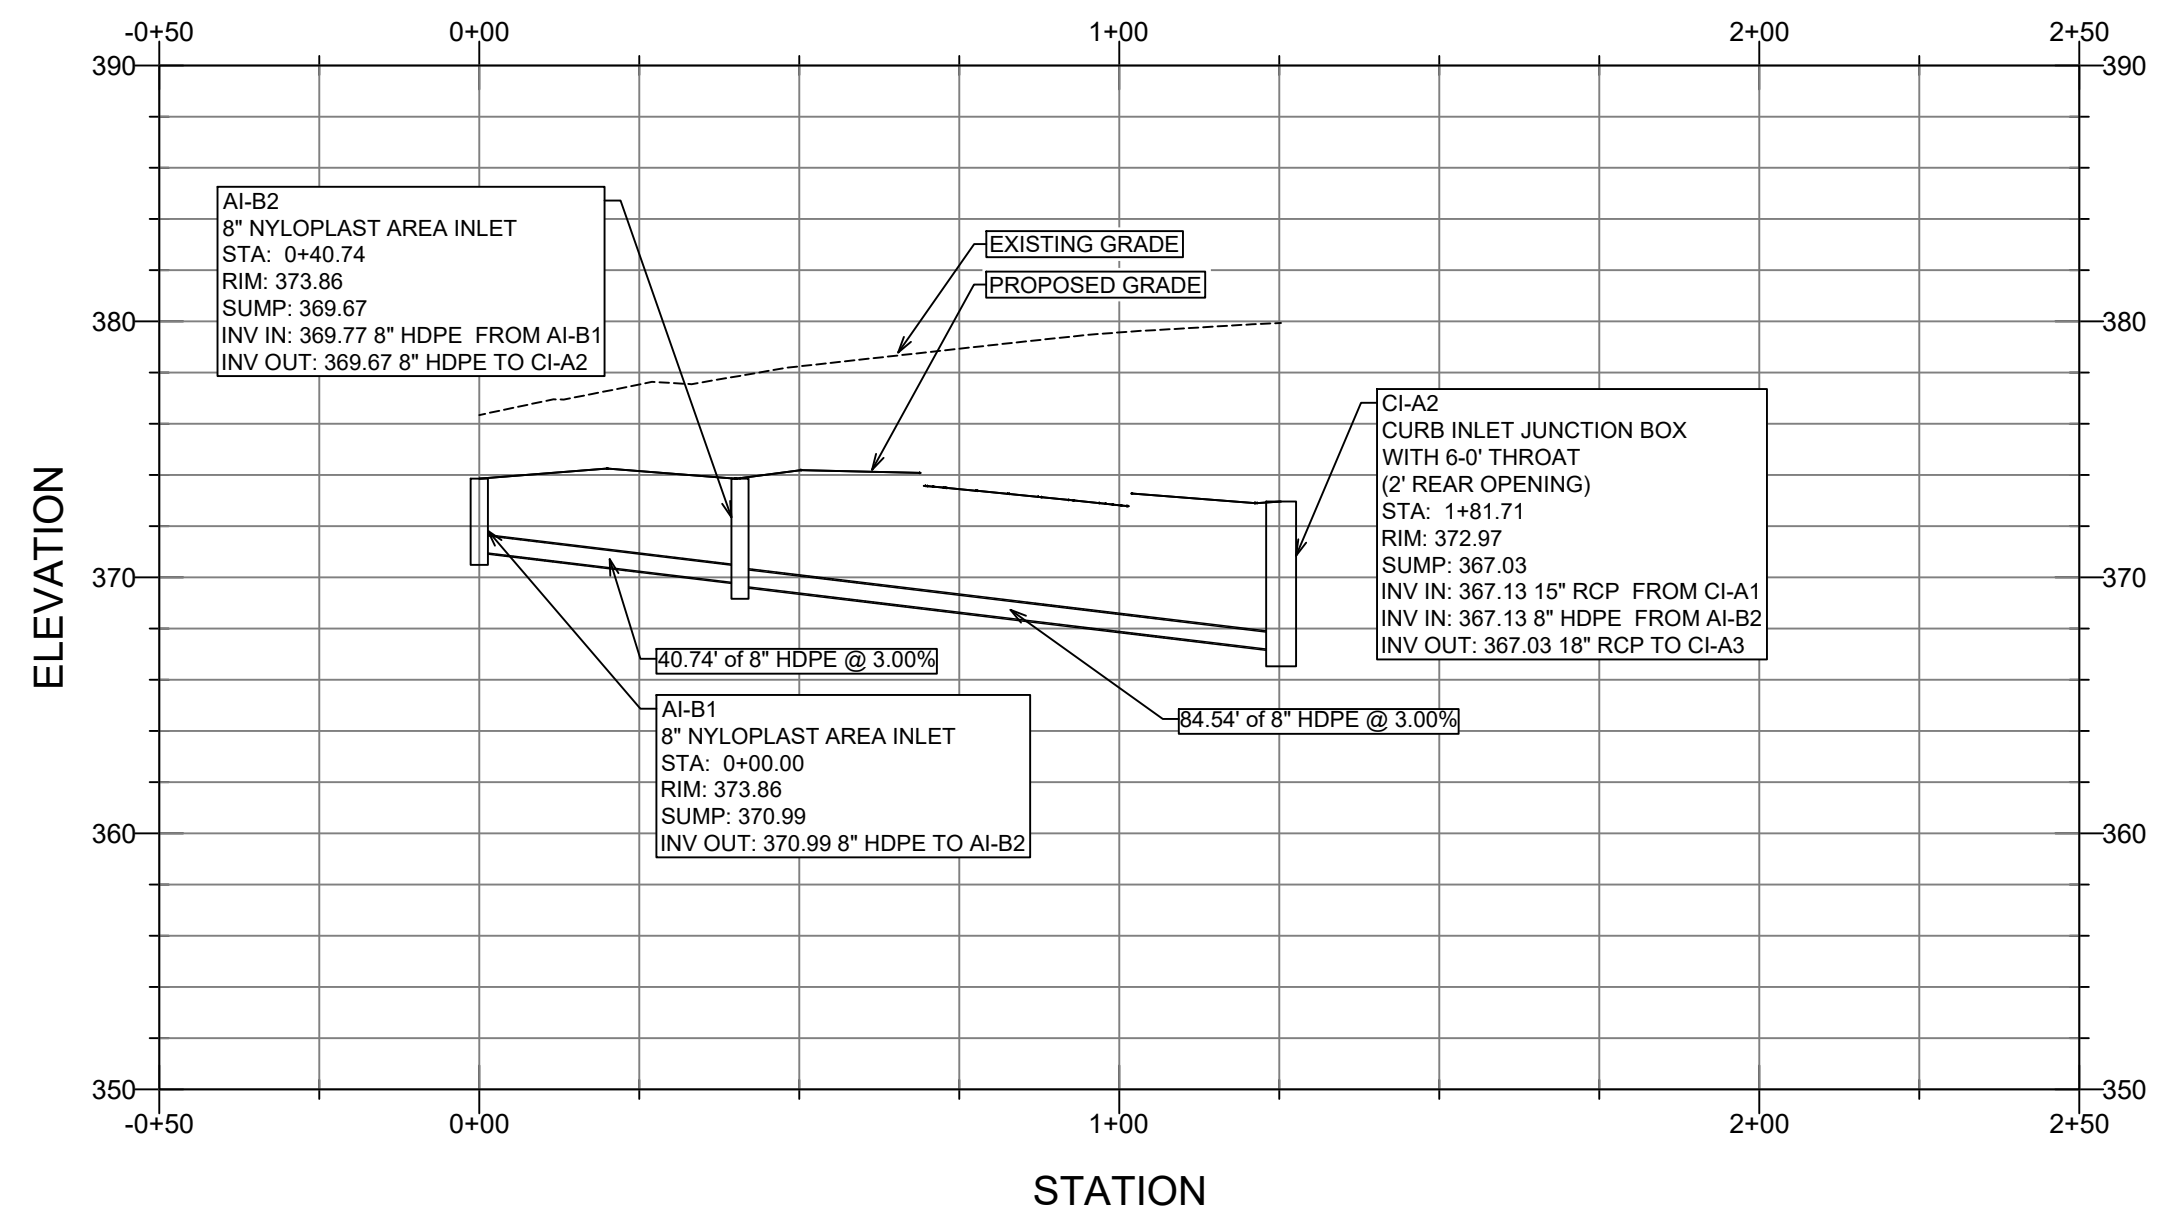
-0+50 0+00 1+00 2+00 2+50

390 390

AI-B2
8" NYLOPLAST AREA INLET
STA: 0+40.74
RIM: 373.86
SUMP: 369.67
INV IN: 369.77 8" HDPE FROM AI-B1
INV OUT: 369.67 8" HDPE TO CI-A2

EXISTING GRADE

PROPOSED GRADE

380 380

CI-A2
CURB INLET JUNCTION BOX
WITH 6-0' THROAT
(2' REAR OPENING)
STA: 1+81.71
RIM: 372.97
SUMP: 367.03
INV IN: 367.13 15" RCP FROM CI-A1
INV IN: 367.13 8" HDPE FROM AI-B2
INV OUT: 367.03 18" RCP TO CI-A3

ELEVATION

370 370

40.74' of 8" HDPE @ 3.00%

AI-B1
8" NYLOPLAST AREA INLET
STA: 0+00.00
RIM: 373.86
SUMP: 370.99
INV OUT: 370.99 8" HDPE TO AI-B2

84.54' of 8" HDPE @ 3.00%

360 360

350 350

-0+50 0+00 1+00 2+00 2+50

STATION